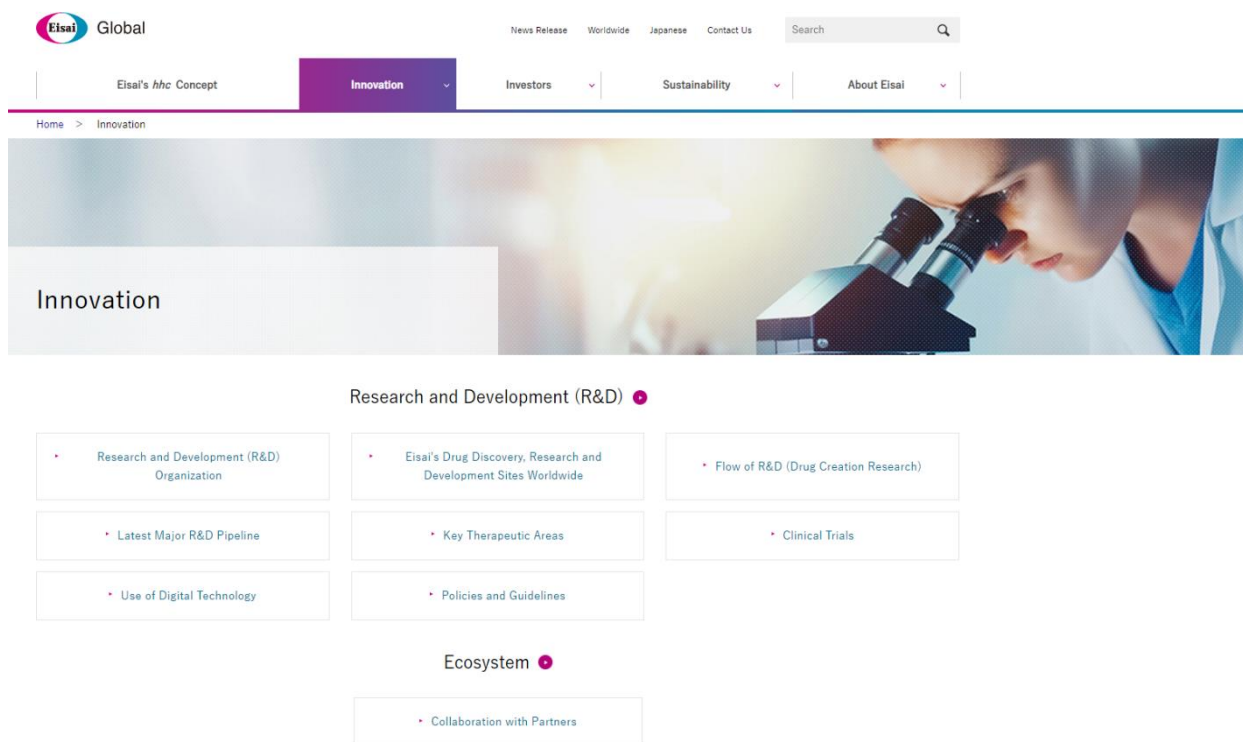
Eisai Global

News Release Worldwide Japanese Contact Us Search

Eisai's *hhc* Concept
Innovation
Investors
Sustainability
About Eisai

Home > Innovation

Innovation

Research and Development (R&D)

Research and Development (R&D) Organization

Eisai's Drug Discovery, Research and Development Sites Worldwide

Flow of R&D (Drug Creation Research)

Latest Major R&D Pipeline

Key Therapeutic Areas

Clinical Trials

Use of Digital Technology

Policies and Guidelines

Ecosystem

Collaboration with Partners